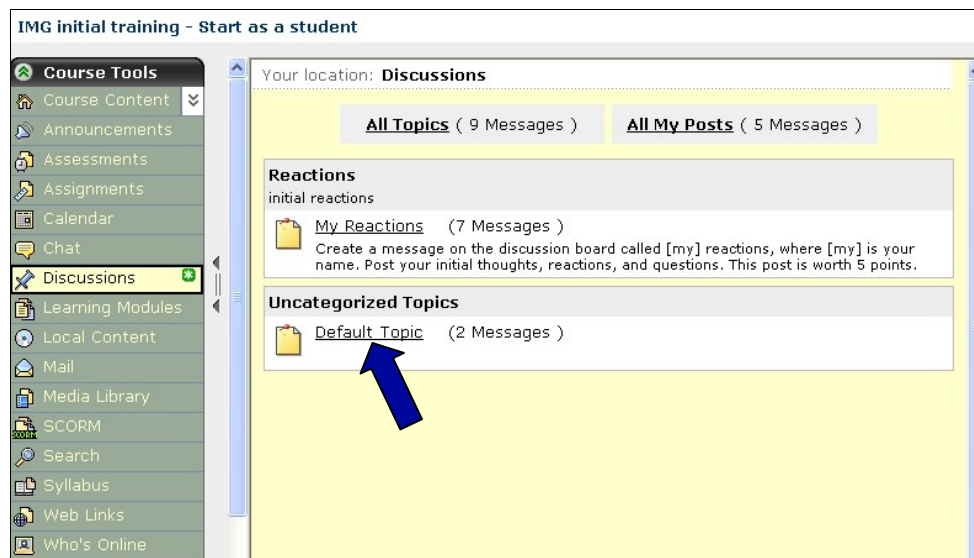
IMG initial training - Start as a student

Course Tools
Course Content
Announcements
Assessments
Assignments
Calendar
Chat
Discussions
Learning Modules
Local Content
Mail
Media Library
SCORM
Search
Syllabus
Web Links
Who's Online

Your location: Discussions

All Topics ( 9 Messages )

All My Posts ( 5 Messages )

Reactions
initial reactions

My Reactions (7 Messages )
Create a message on the discussion board called [my] reactions, where [my] is your name. Post your initial thoughts, reactions, and questions. This post is worth 5 points.

Uncategorized Topics

Default Topic (2 Messages )